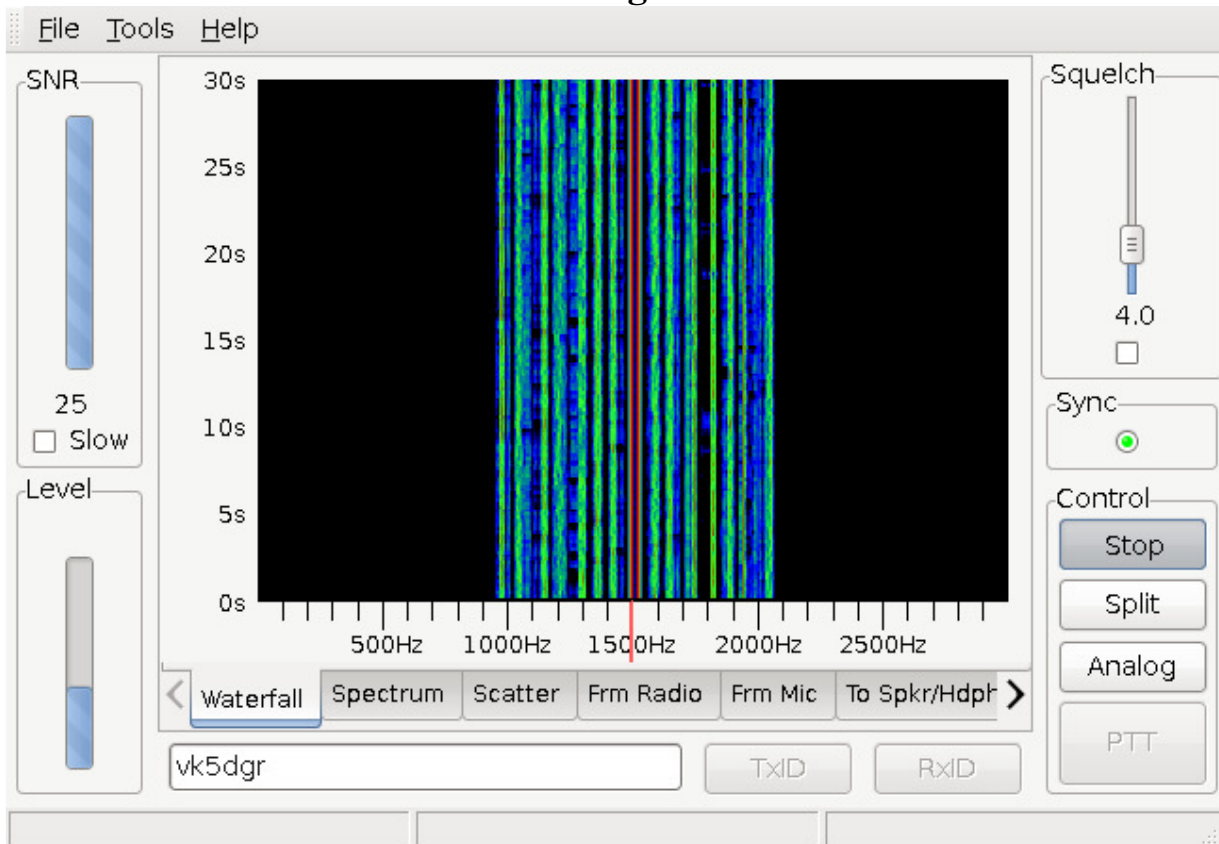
File Tools Help

SNR
25
Slow

Level

30s
25s
20s
15s
10s
5s
0s
500Hz 1000Hz 1500Hz 2000Hz 2500Hz

Waterfall Spectrum Scatter Frm Radio Frm Mic To Spkr/Hdph

vk5dgr

TxID RxID

Squelch
4.0

Sync

Control
Stop
Split
Analog
PTT